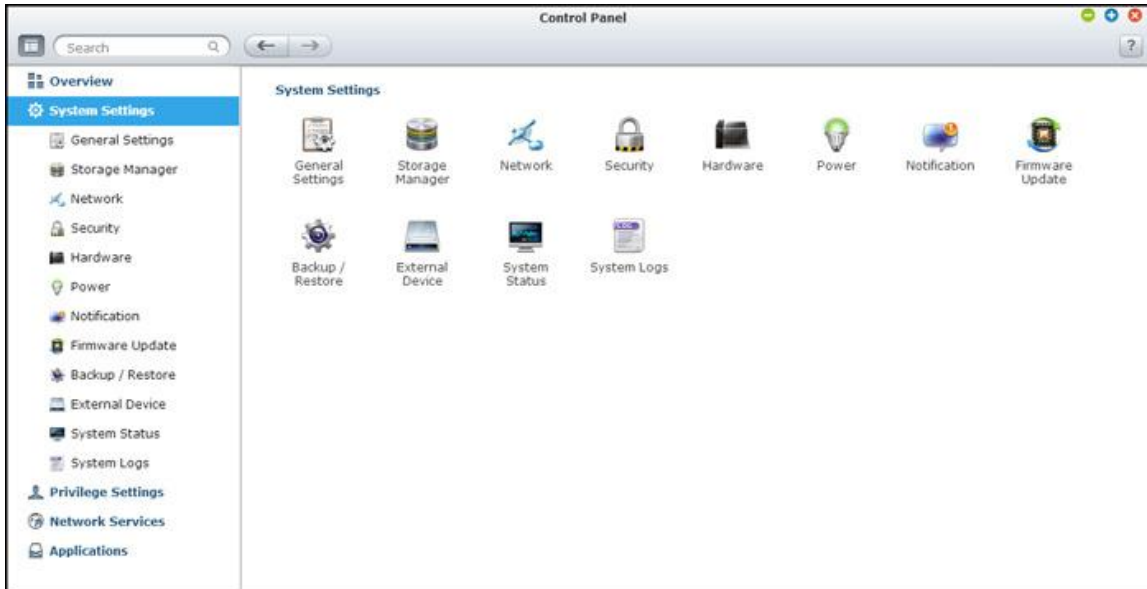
Control Panel

Search

?

Overview
System Settings
General Settings
Storage Manager
Network
Security
Hardware
Power
Notification
Firmware Update
Backup / Restore
External Device
System Status
System Logs
Privilege Settings
Network Services
Applications

System Settings

General Settings
Storage Manager
Network
Security
Hardware
Power
Notification
Firmware Update
Backup / Restore
External Device
System Status
System Logs